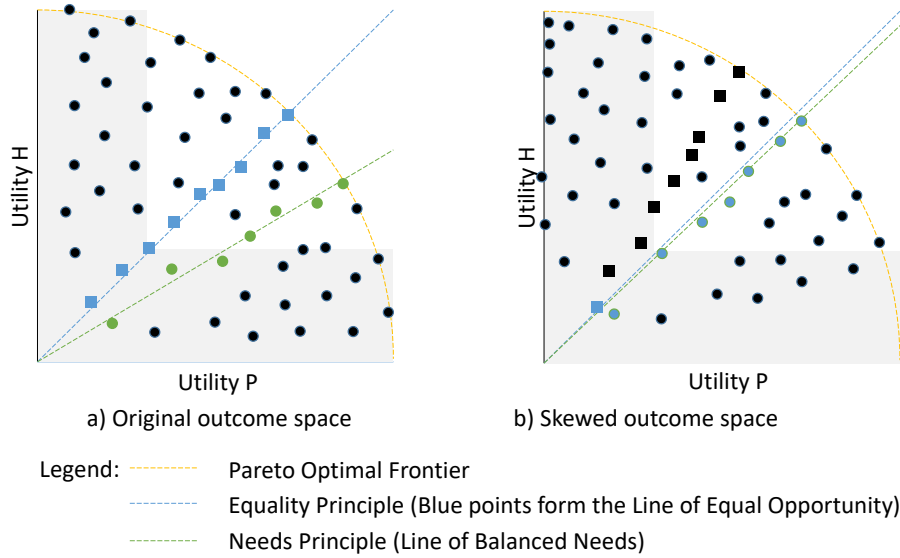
Utility H

Utility P

a) Original outcome space

Utility H

Utility P

b) Skewed outcome space

Legend: Pareto Optimal Frontier

Equality Principle (Blue points form the Line of Equal Opportunity)

Needs Principle (Line of Balanced Needs)